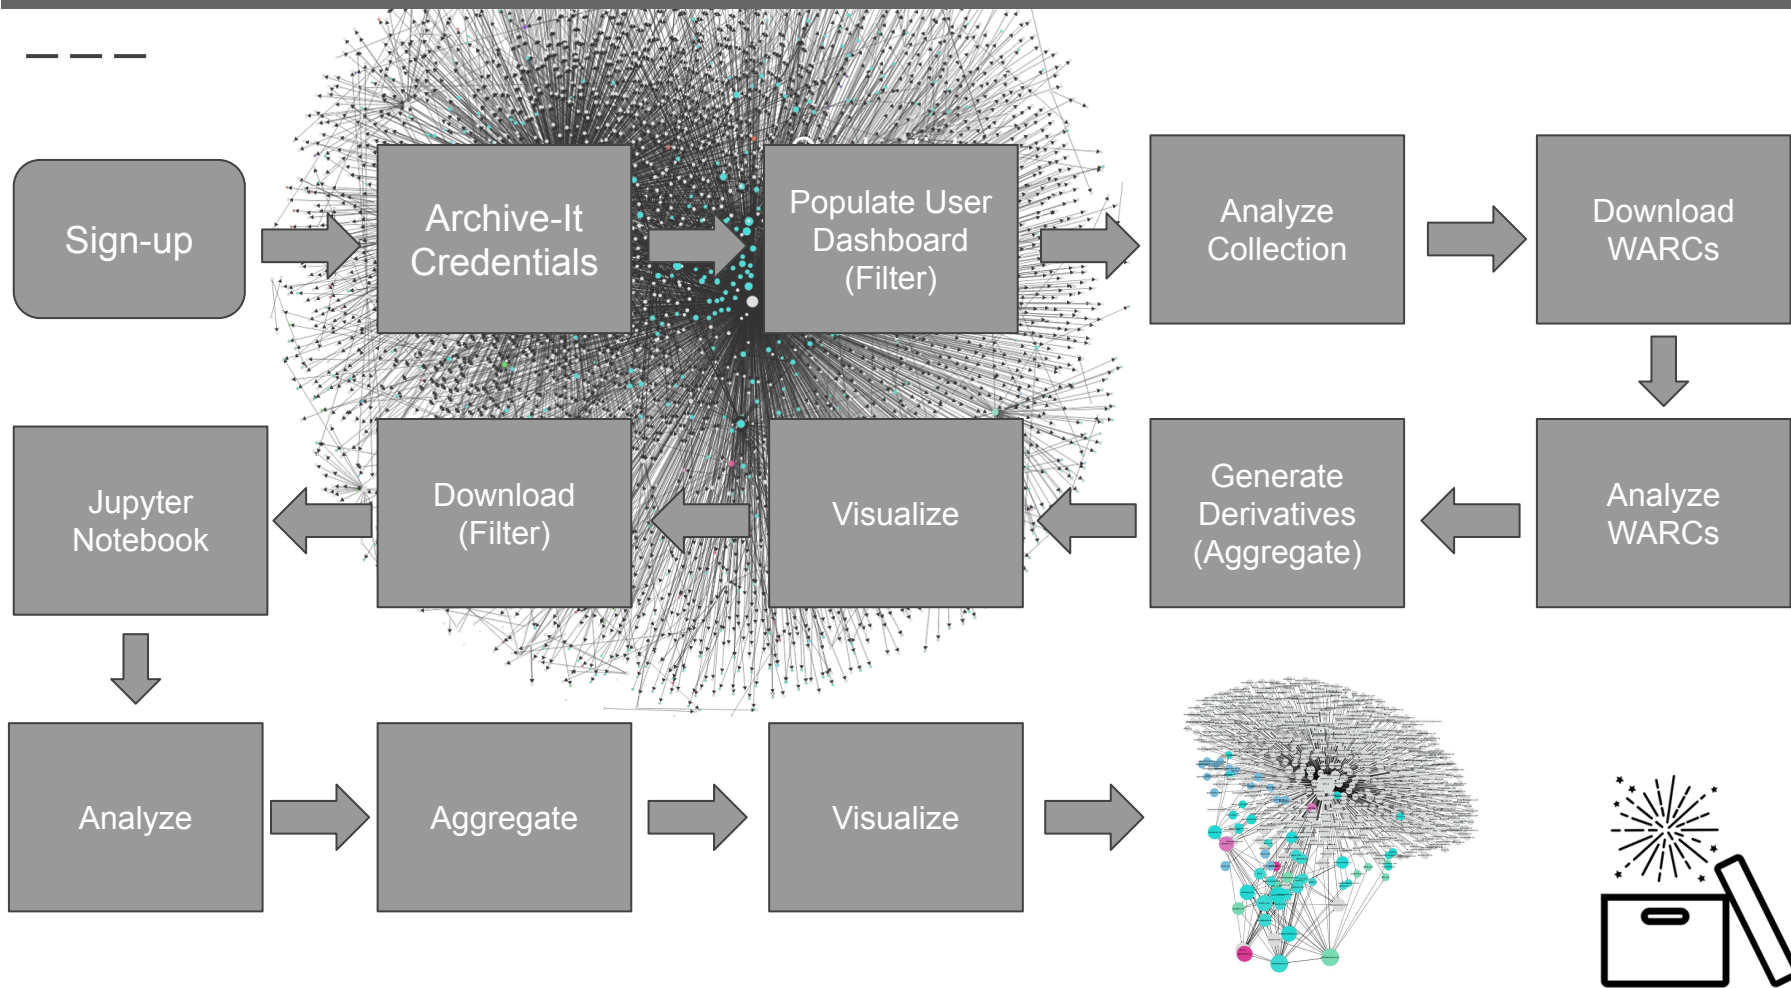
Sign-up

Archive-It Credentials

Populate User Dashboard (Filter)

Analyze Collection

Download WARCs

Analyze WARCs

Generate Derivatives (Aggregate)

Visualize

Download (Filter)

Jupyter Notebook

Analyze

Aggregate

Visualize